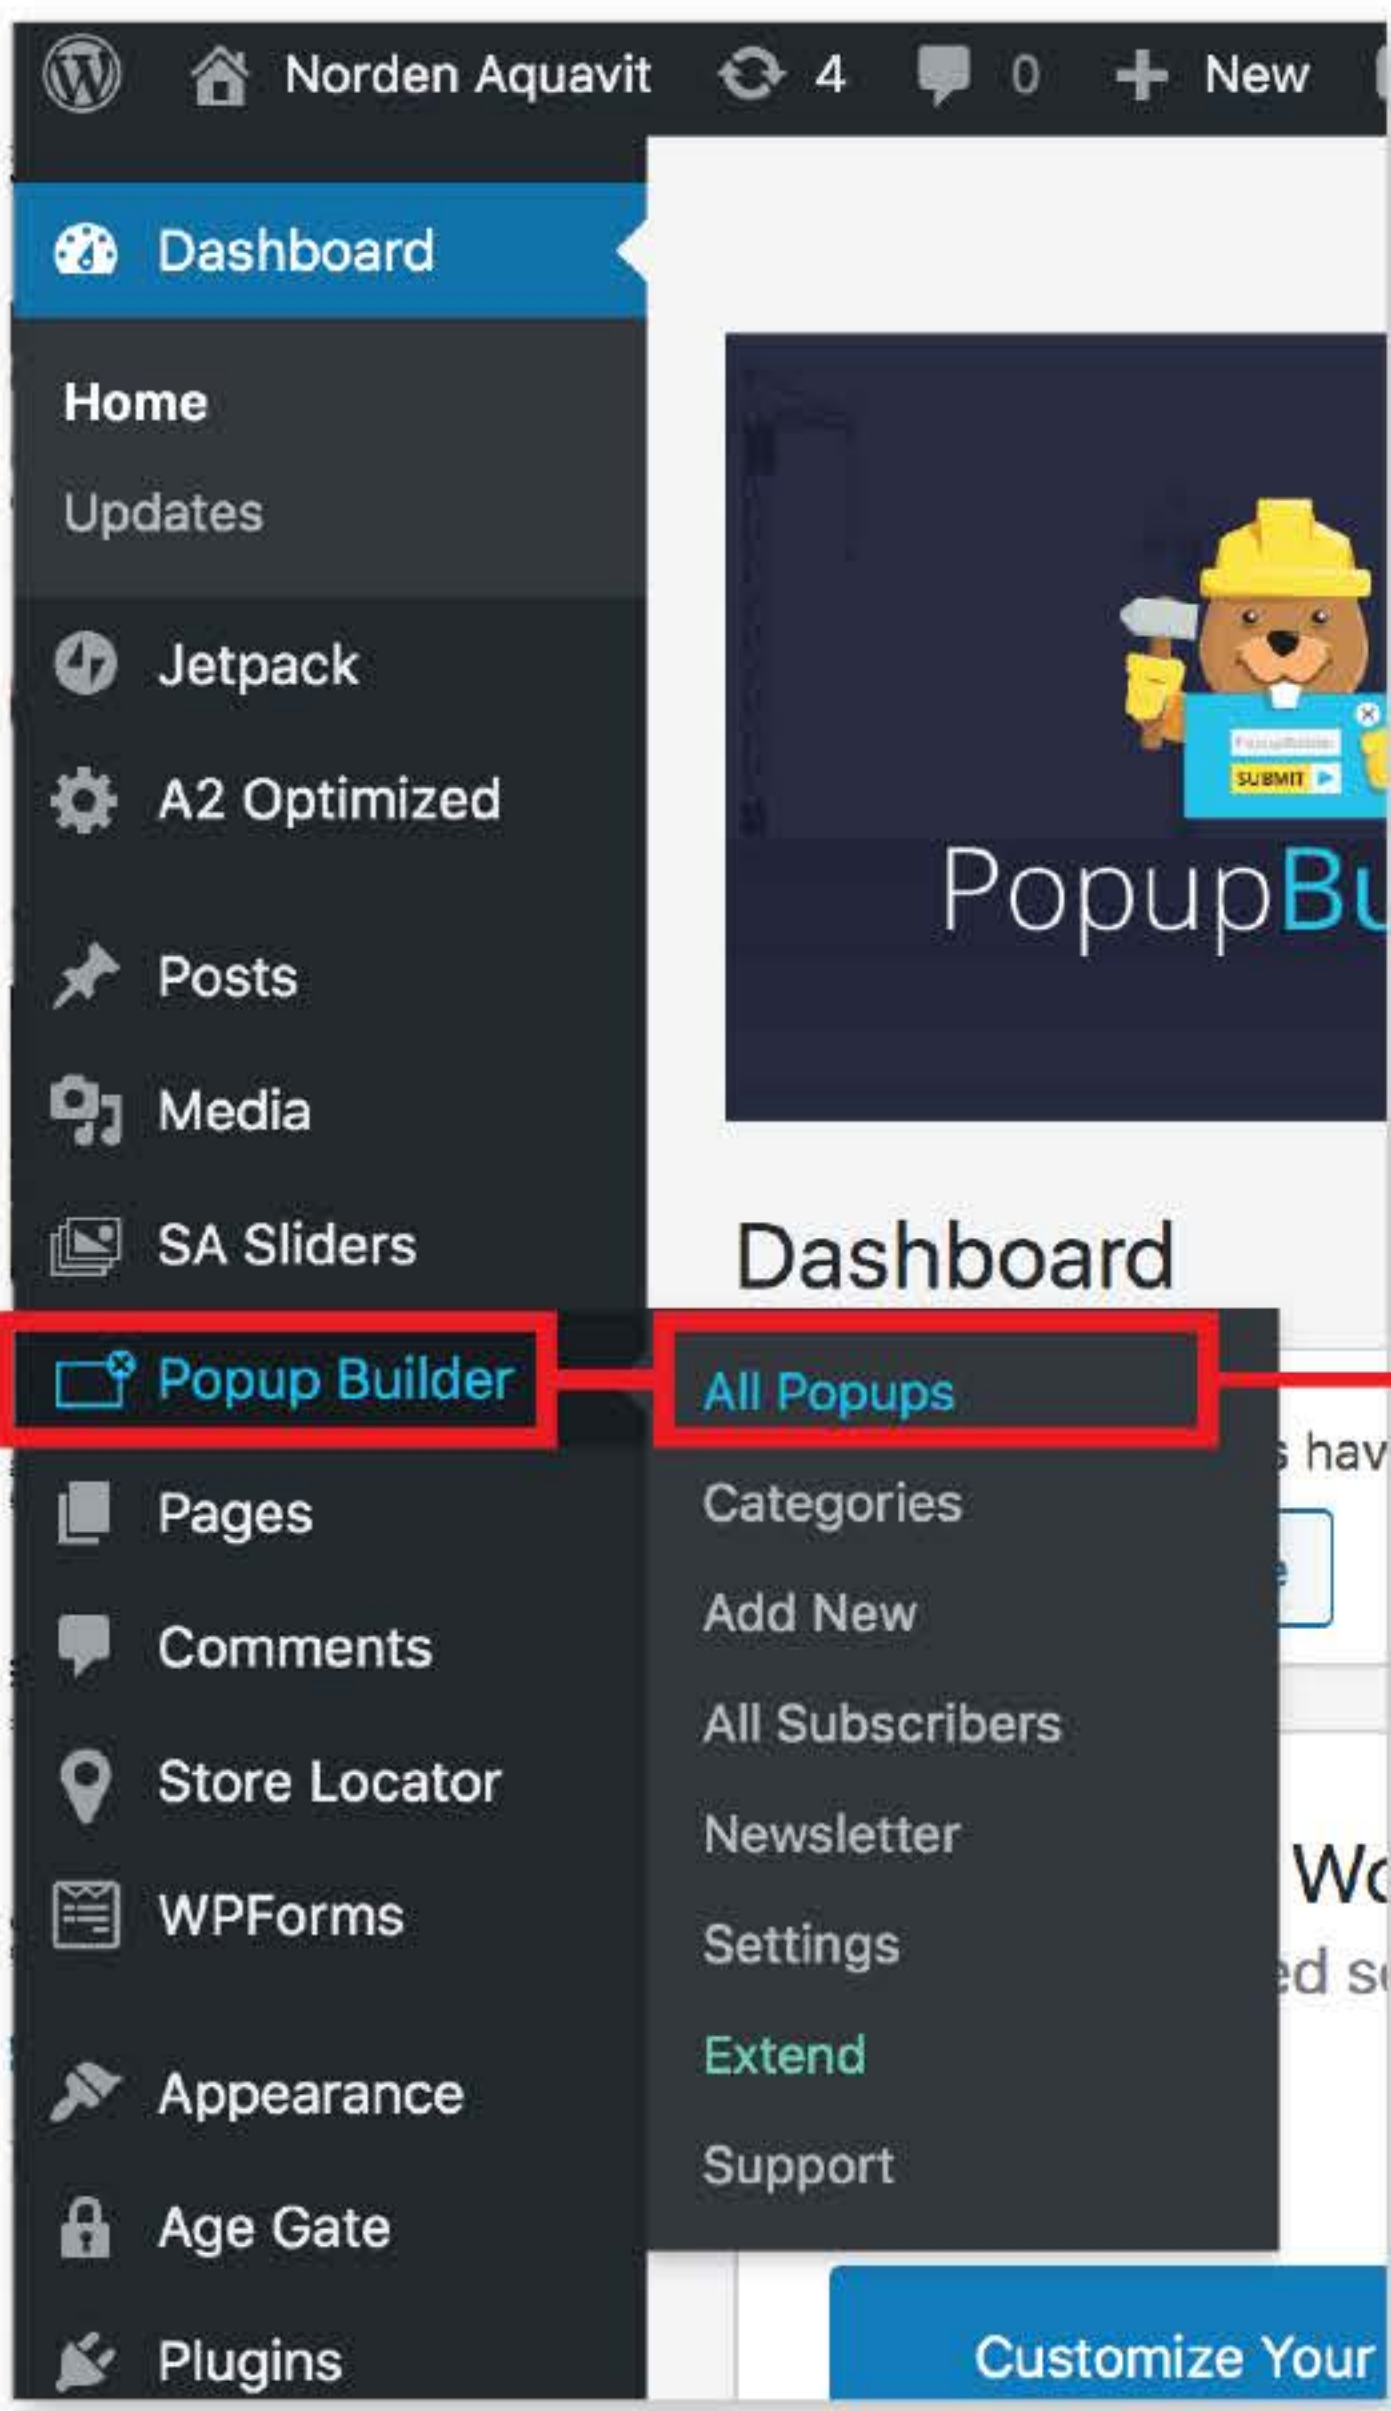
Norden Aquavit 4 0 New

Dashboard

Home

Updates

Jetpack

A2 Optimized

Posts

Media

SA Sliders

Popup Builder

Pages

Comments

Store Locator

WPForms

Appearance

Age Gate

Plugins

SUBMIT

PopupBu

Dashboard

All Popups

Categories

Add New

All Subscribers

Newsletter

Settings

Extend

Support

s hav

Wo

ed s

Customize Your